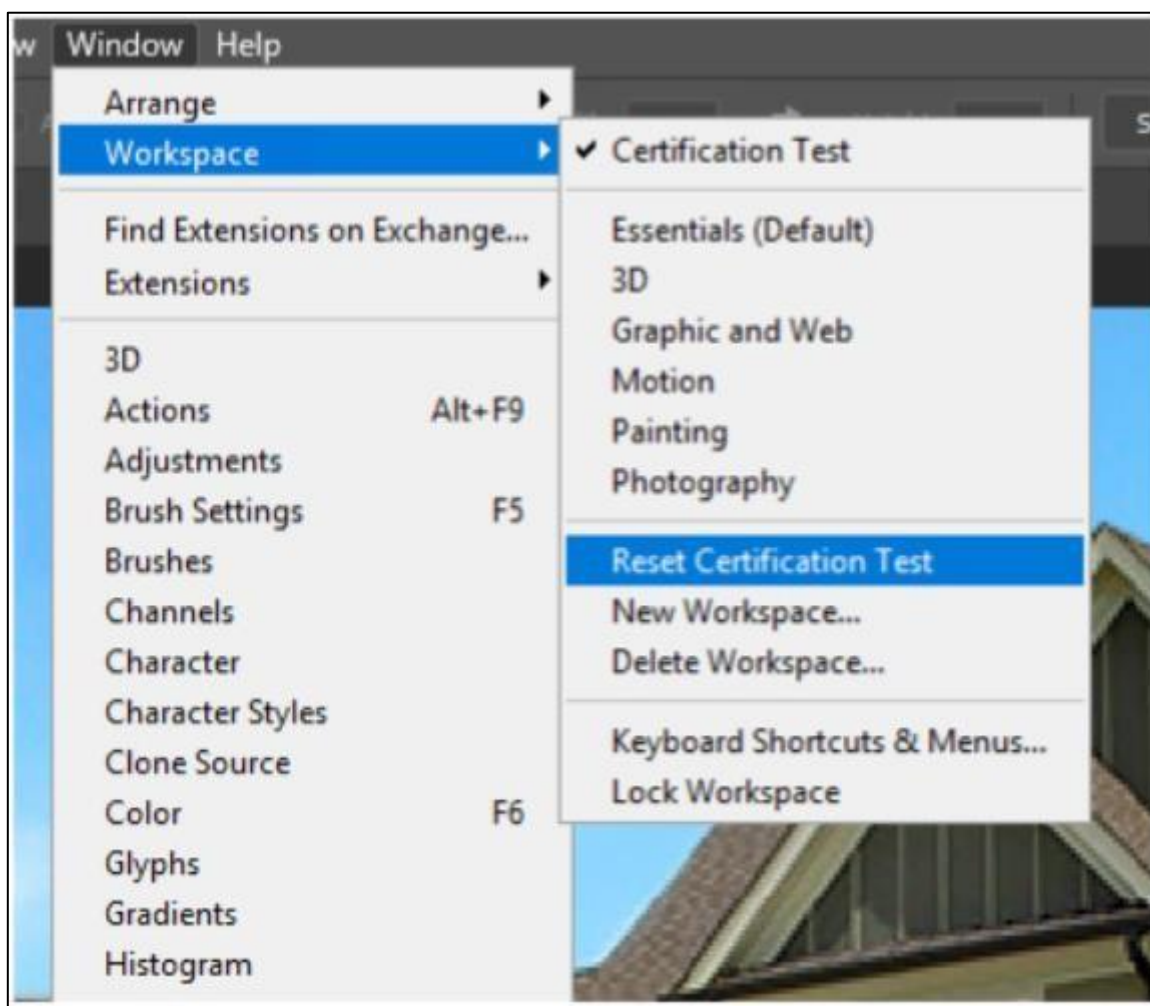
w Window Help

Arrange
Workspace

Find Extensions on Exchange...
Extensions

3D
Actions Alt+F9
Adjustments
Brush Settings F5
Brushes
Channels
Character
Character Styles
Clone Source
Color F6
Glyphs
Gradients
Histogram

✔ Certification Test

Essentials (Default)
3D
Graphic and Web
Motion
Painting
Photography

Reset Certification Test
New Workspace...
Delete Workspace...

Keyboard Shortcuts & Menus...
Lock Workspace

S